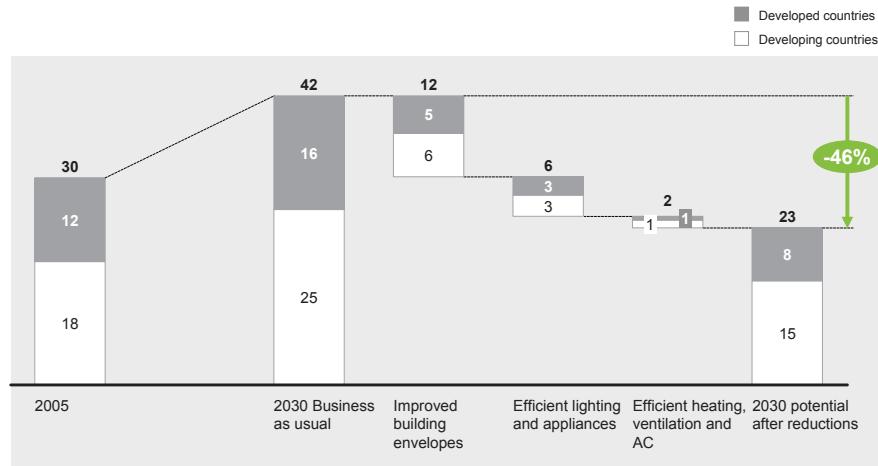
Developed countries
Developing countries

30
12
18

42
16
25

12
5
6

6
3
3

2
1
1

23
8
15

-46%

2005

2030 Business as usual

Improved building envelopes

Efficient lighting and appliances

Efficient heating, ventilation and AC

2030 potential after reductions